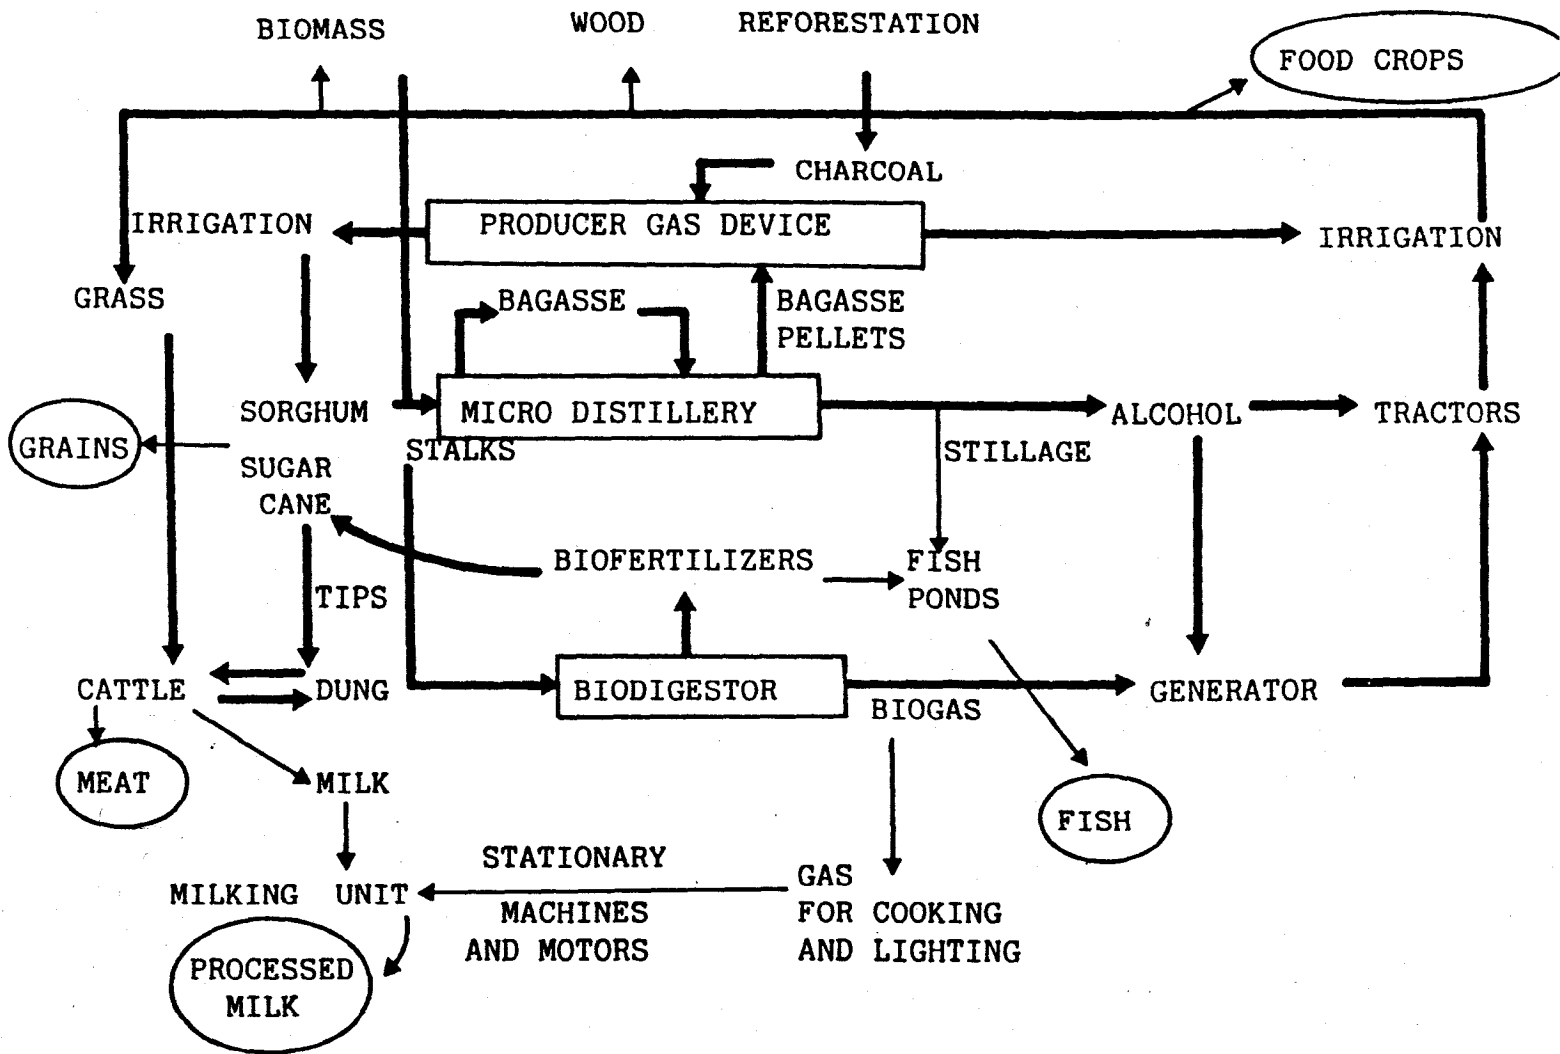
BIOMASS

WOOD

REFORESTATION

FOOD CROPS

CHARCOAL

IRRIGATION

PRODUCER GAS DEVICE

IRRIGATION

GRASS

BAGASSE

BAGASSE PELLETS

SORGHUM

MICRO DISTILLERY

ALCOHOL

TRACTORS

GRAINS

STALKS

STILLAGE

SUGAR CANE

BIOFERTILIZERS

FISH PONDS

TIPS

CATTLE

DUNG

BIODIGESTOR

GENERATOR

BIOGAS

MEAT

MILK

FISH

STATIONARY

MILKING UNIT

MACHINES AND MOTORS

GAS FOR COOKING AND LIGHTING

PROCESSED MILK